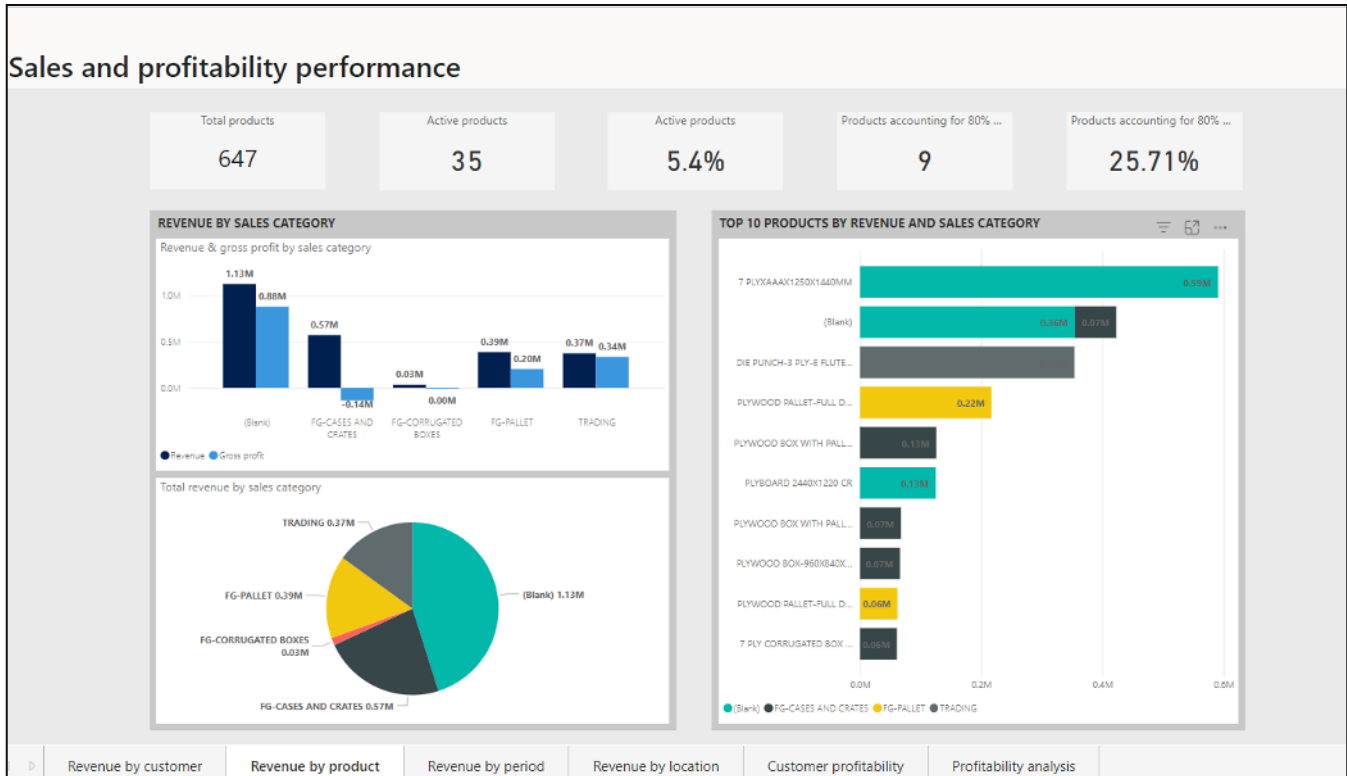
Sales and profitability performance

Total products
647

Active products
35

Active products
5.4%

Products accounting for 80% ...
9

Products accounting for 80% ...
25.71%

REVENUE BY SALES CATEGORY

Revenue & gross profit by sales category

1.0M
0.5M
0.0M

1.13M
0.88M
0.57M
-0.14M
0.03M
0.00M
0.39M
0.20M
0.37M
0.34M

(Blank)
FG-CASES AND CRATES
FG-CORRUGATED BOXES
FG-PALLET
TRADING

Revenue Gross profit

Total revenue by sales category

TRADING 0.37M
FG-PALLET 0.39M
FG-CORRUGATED BOXES 0.03M
FG-CASES AND CRATES 0.57M
(Blank) 1.13M

TOP 10 PRODUCTS BY REVENUE AND SALES CATEGORY

7 PLYXAAAX1250X1440MM 0.59M
(Blank) 0.36M 0.07M
DIE PUNCH-3 PLY-E FLUTE...
PLYWOOD PALLET-FULL D... 0.22M
PLYWOOD BOX WITH PALL... 0.13M
PLYBOARD 2440X1220 CR 0.13M
PLYWOOD BOX WITH PALL... 0.07M
PLYWOOD BOX-960X840X... 0.07M
PLYWOOD PALLET-FULL D... 0.06M
7 PLY CORRUGATED BOX ... 0.06M

0.0M 0.2M 0.4M 0.6M

(Blank) FG-CASES AND CRATES FG-PALLET TRADING

Revenue by customer | Revenue by product | Revenue by period | Revenue by location | Customer profitability | Profitability analysis